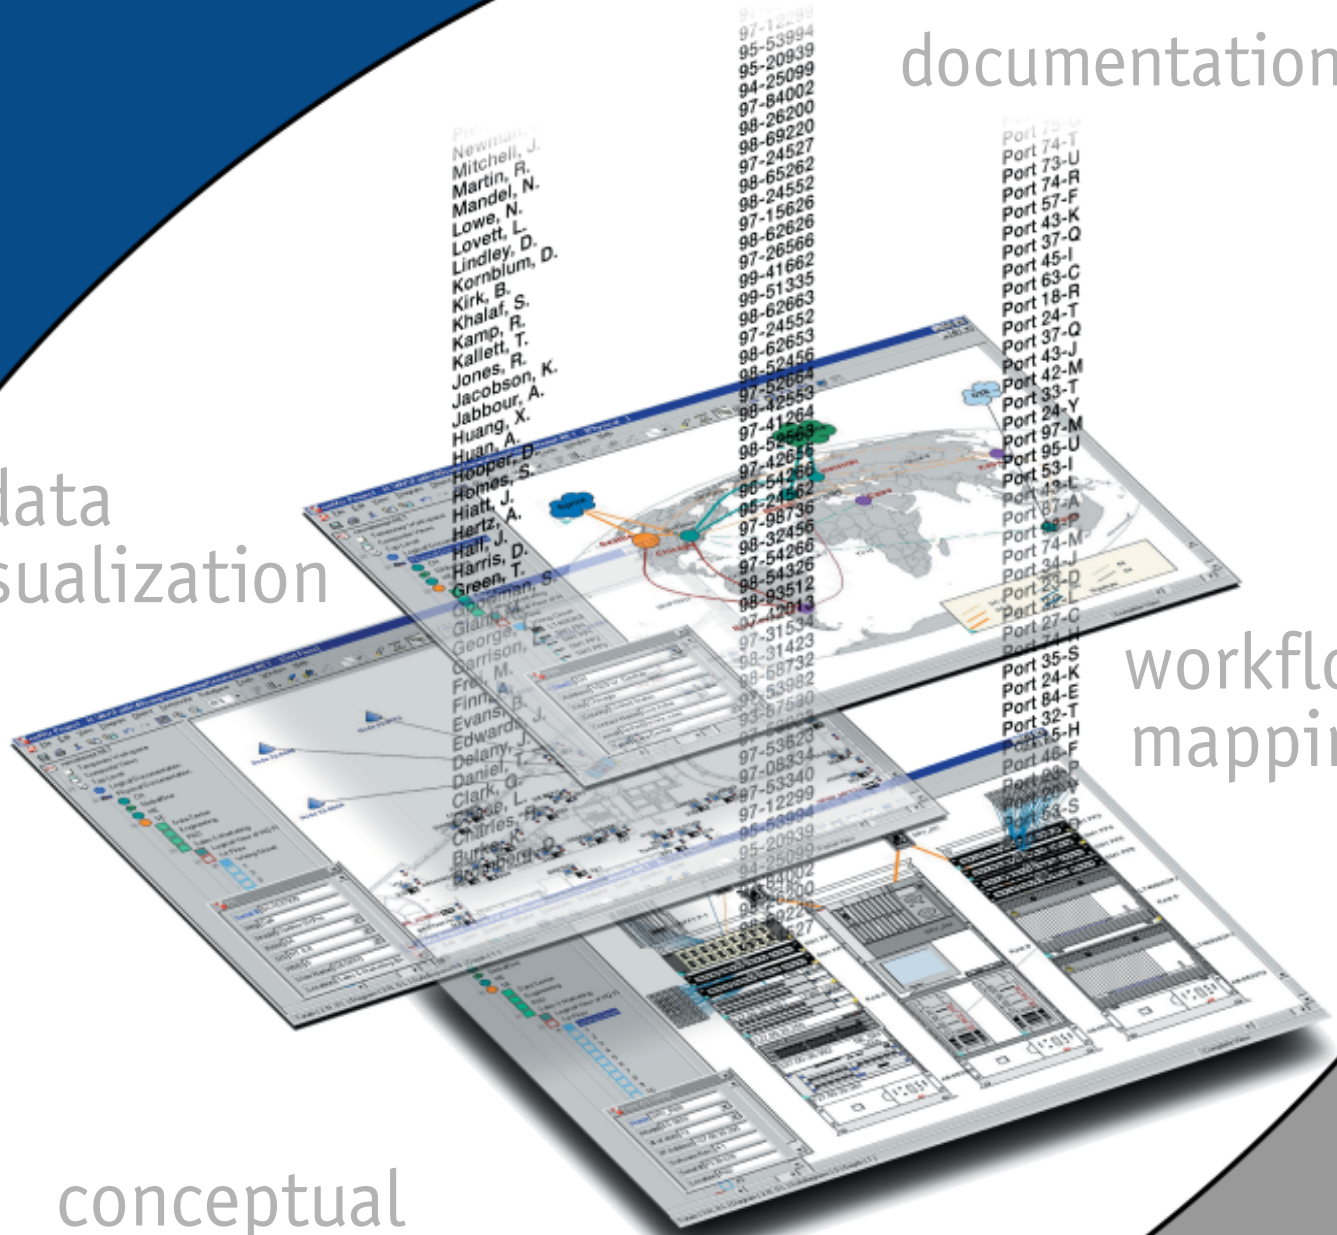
documentation

data
sualization

workflo
mappi

conceptual

Newman, J.
Mitchell, J.
Martin, R.
Mandel, N.
Lowe, N.
Lovett, L.
Lindley, D.
Kornblum, D.
Kirk, B.
Khalaf, S.
Kamp, R.
Kallett, T.
Jones, R.
Jacobson, K.
Jabbour, A.
Huang, X.
Huan, A.
Hooper, D.
Holmes, S.
Hiatt, J.
Hertz, A.
Hall, J.
Harris, D.
Green, T.
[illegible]
Glann, M.
George, L.
Garrison, K.
Frey, M.
Finn, A.
Evans, B.
Edwards, J.
Delany, T.
Daniel, T.
Clark, G.
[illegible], L.
Charles, R.
Burke, K.
Burnberg, D.

97-12299
95-53994
95-20939
94-25099
97-84002
98-26200
98-69220
97-24527
98-65262
98-24552
97-15626
98-62626
97-26566
99-41662
99-51335
98-62663
97-24552
98-62653
98-52456
97-52664
97-42553
97-41264
98-52563
97-42653
97-54266
98-24562
97-98736
98-32456
97-54266
97-54326
98-93512
98-12013
97-31534
98-31423
98-58732
98-53982
93-57530
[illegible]
97-53823
97-08334
97-53340
97-12299
95-53994
95-20939
94-25099
97-84002
98-26200
98-69220
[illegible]

Port 75-U
Port 74-T
Port 73-U
Port 74-R
Port 57-F
Port 43-K
Port 37-Q
Port 45-I
Port 63-C
Port 18-R
Port 24-T
Port 37-Q
Port 43-J
Port 42-M
Port 33-T
Port 24-Y
Port 97-M
Port 95-U
Port 53-I
Port 43-L
Port 87-A
Port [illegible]
Port 74-M
Port 34-J
Port 23-P
Port 32-L
Port 27-C
Port 74-H
Port 35-S
Port 24-K
Port 84-E
Port 32-T
Port 75-H
Port 46-F
Port 23-P
Port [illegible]
Port 53-S